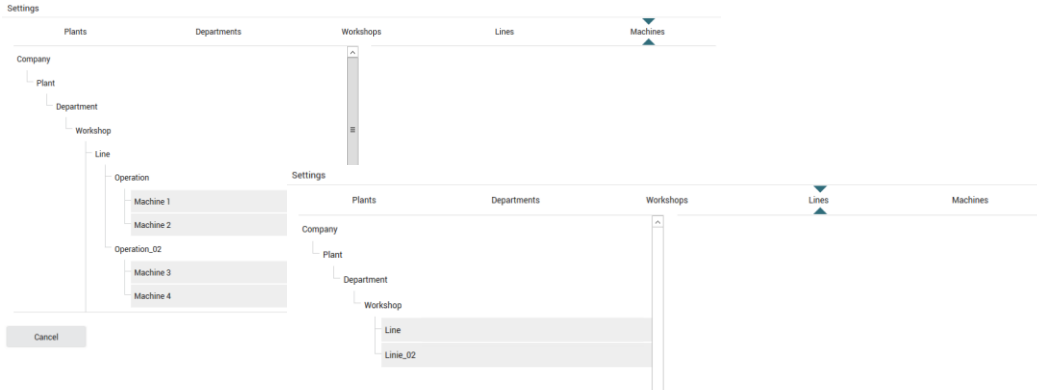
Settings

Plants Departments Workshops Lines Machines

Company
Plant
Department
Workshop
Line
Operation
Machine 1
Machine 2
Operation_02
Machine 3
Machine 4

Cancel

Settings

Plants Departments Workshops Lines Machines

Company
Plant
Department
Workshop
Line
Linie_02